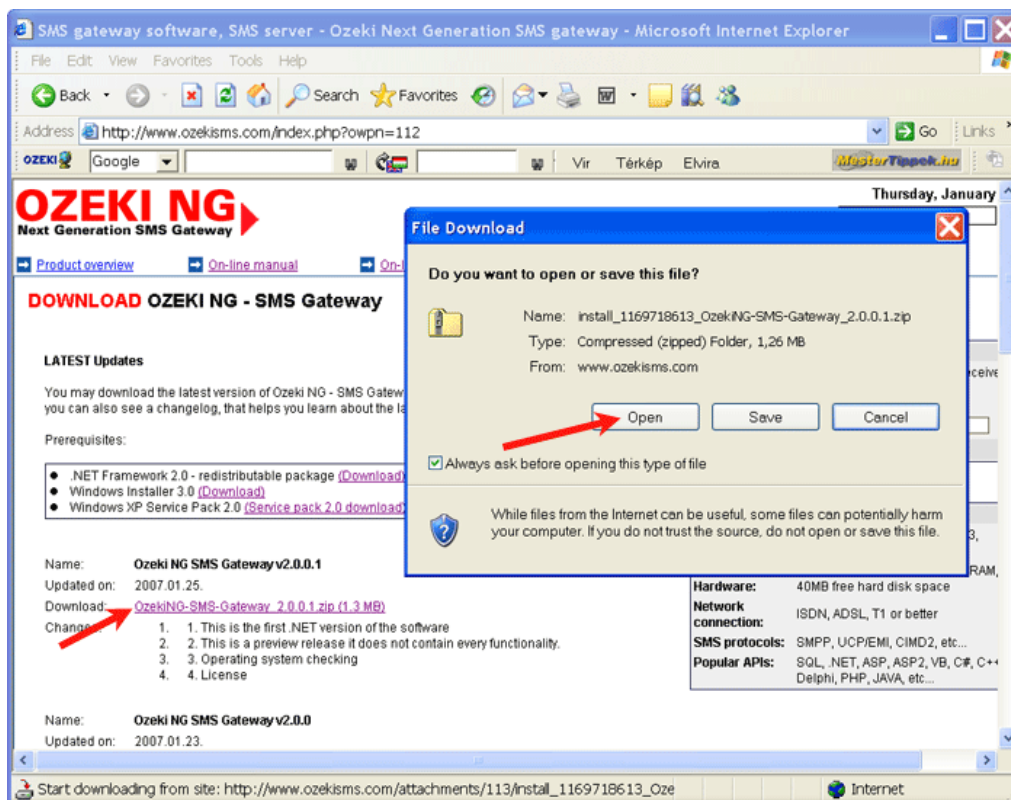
SMS gateway software, SMS server - Ozeki Next Generation SMS gateway - Microsoft Internet Explorer

File Edit View Favorites Tools Help

Back Search Favorites

Address http://www.ozekisms.com/index.php?owpn=112 Go Links

OZEKI Google Vir Térkép Elvira MesterTippek.hu

OZEKI NG
Next Generation SMS Gateway

Thursday, January

Product overview On-line manual On-l

DOWNLOAD OZEKI NG - SMS Gateway

LATEST Updates

You may download the latest version of Ozeki NG - SMS Gatew you can also see a changelog, that helps you learn about the la

Prerequisites:

- .NET Framework 2.0 - redistributable package (Download)
- Windows Installer 3.0 (Download)
- Windows XP Service Pack 2.0 (Service pack 2.0 download)

Name: Ozeki NG SMS Gateway v2.0.0.1
Updated on: 2007.01.25.
Download: OzekiNG-SMS-Gateway_2.0.0.1.zip (1.3 MB)
Changes:
1. 1. This is the first .NET version of the software
2. 2. This is a preview release it does not contain every functionality.
3. 3. Operating system checking
4. 4. License

Name: Ozeki NG SMS Gateway v2.0.0
Updated on: 2007.01.23.

File Download

Do you want to open or save this file?

Name: install_1169718613_OzekiNG-SMS-Gateway_2.0.0.1.zip
Type: Compressed (zipped) Folder, 1,26 MB
From: www.ozekisms.com

Open Save Cancel

Always ask before opening this type of file

While files from the Internet can be useful, some files can potentially harm your computer. If you do not trust the source, do not open or save this file.

eceive
3,
RAM,

| Hardware: | 40MB free hard disk space |
|---|---|
| Network connection: | ISDN, ADSL, T1 or better |
| SMS protocols: | SMPP, UCP/EMI, CIMD2, etc... |
| Popular APIs: | SQL, .NET, ASP, ASP2, VB, C#, C++ Delphi, PHP, JAVA, etc... |

Start downloading from site: http://www.ozekisms.com/attachments/113/install_1169718613_Oze

Internet